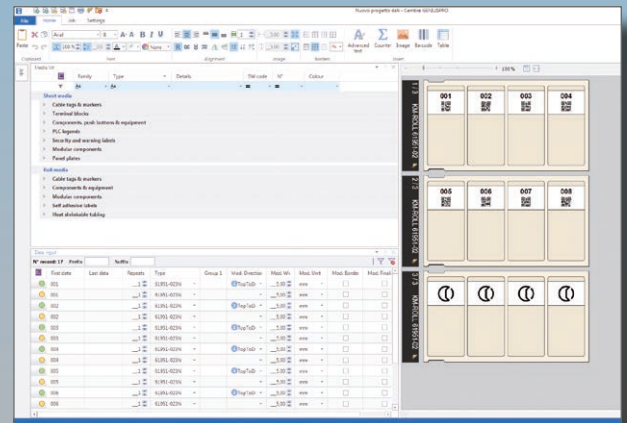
Nuovo progetto.dat - Cembre GENIUSPRO

File Home Job Settings

Paste Arial 8 B I U Advanced text Counter Image Barcode Table

Clipboard Font Alignment Borders Insert

Media lib

Family Type Details Std code N° Colour

Sheet media
Cable tags & markers
Terminal blocks
Components, push buttons & equipment
PLC legends
Security and warning labels
Modular components
Panel plates

Roll media
Cable tags & markers
Components & equipment
Modular components
Self adhesive labels
Heat shrinkable tubing

Data input

N° record: 17 Prefix Suffix

| | First data | Last data | Repeats | Type | Group 1 | Work Direction | Mod. W | Mod. Unit | Mod. Border | Mod. Finish |
|---|---|---|---|---|---|---|---|---|---|---|
| | 001 | | 1 | 01951-023% | | TopToD | 5.00 | mm | | |
| | 001 | | 1 | 01951-023% | | | 5.00 | mm | | |
| | 002 | | 1 | 01951-023% | | TopToD | 5.00 | mm | | |
| | 002 | | 1 | 01951-023% | | | 5.00 | mm | | |
| | 003 | | 1 | 01951-023% | | TopToD | 5.00 | mm | | |
| | 003 | | 1 | 01951-023% | | | 5.00 | mm | | |
| | 004 | | 1 | 01951-023% | | TopToD | 5.00 | mm | | |
| | 004 | | 1 | 01951-023% | | | 5.00 | mm | | |
| | 005 | | 1 | 01951-023% | | TopToD | 5.00 | mm | | |
| | 005 | | 1 | 01951-023% | | | 5.00 | mm | | |
| | 006 | | 1 | 01951-023% | | TopToD | 5.00 | mm | | |
| | 006 | | 1 | 01951-023% | | | 5.00 | mm | | |

130 %

1/3 KM-ROLL 01951-023
001 002 003 004

2/3 KM-ROLL 01951-023
005 006 007 008

3/3 KM-ROLL 01951-023